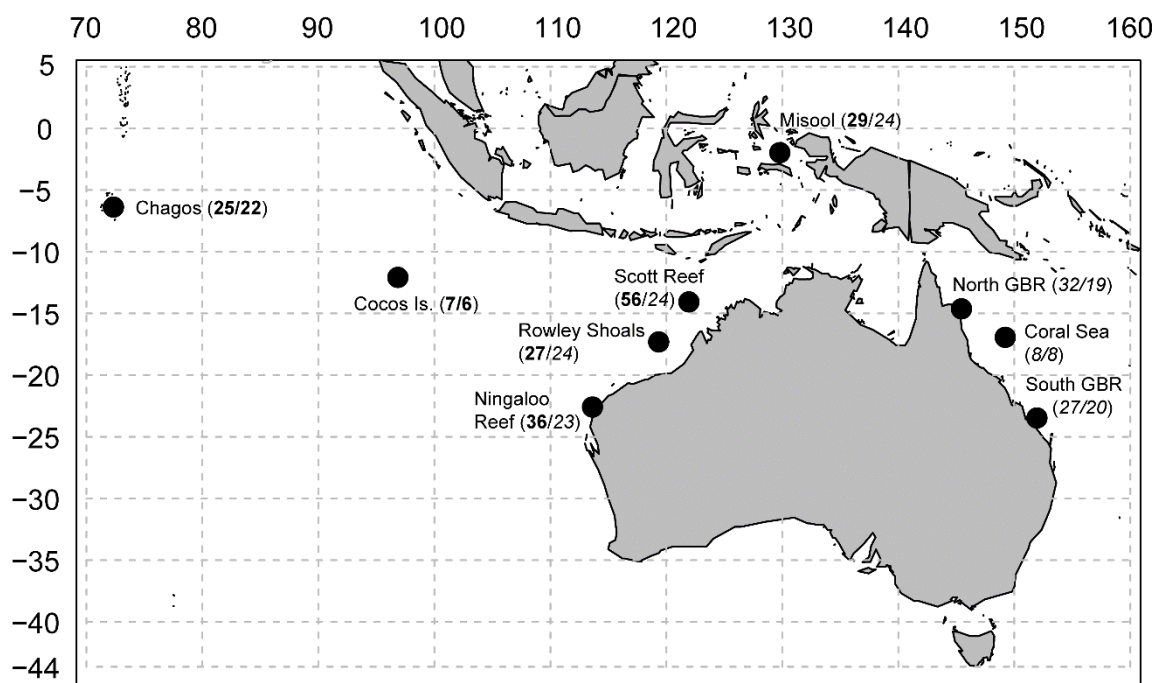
70 80 90 100 110 120 130 140 150 160

5
0
−5
−10
−15
−20
−25
−30
−35
−40
−44

Misool (29/24)

Chagos (25/22)

Cocos Is. (7/6)

Scott Reef (56/24)

Rowley Shoals (27/24)

Ningaloo Reef (36/23)

North GBR (32/19)

Coral Sea (8/8)

South GBR (27/20)